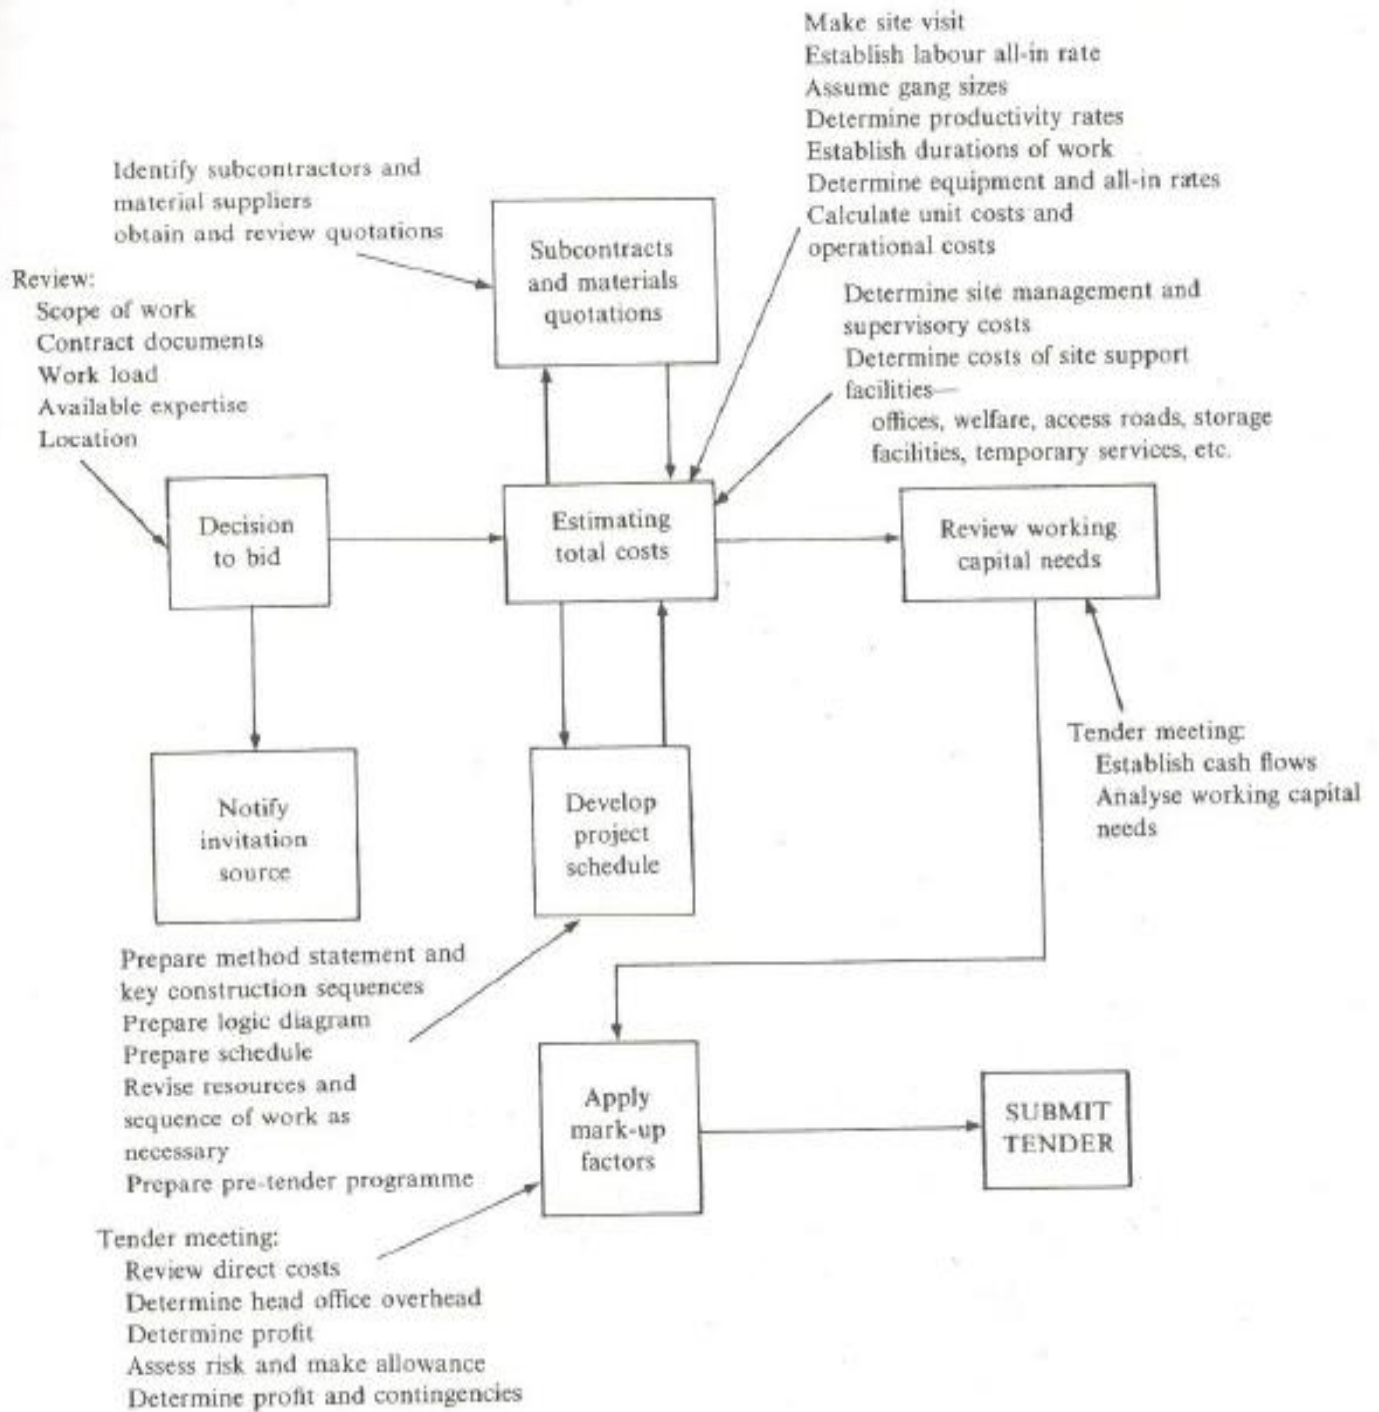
Make site visit
Establish labour all-in rate
Assume gang sizes
Determine productivity rates
Establish durations of work
Determine equipment and all-in rates
Calculate unit costs and operational costs

Identify subcontractors and material suppliers
obtain and review quotations

Subcontracts and materials quotations

Review:
Scope of work
Contract documents
Work load
Available expertise
Location

Determine site management and supervisory costs
Determine costs of site support facilities—
offices, welfare, access roads, storage facilities, temporary services, etc.

Decision to bid

Estimating total costs

Review working capital needs

Tender meeting:
Establish cash flows
Analyse working capital needs

Notify invitation source

Develop project schedule

Prepare method statement and key construction sequences
Prepare logic diagram
Prepare schedule
Revise resources and sequence of work as necessary
Prepare pre-tender programme

Apply mark-up factors

SUBMIT TENDER

Tender meeting:
Review direct costs
Determine head office overhead
Determine profit
Assess risk and make allowance
Determine profit and contingencies